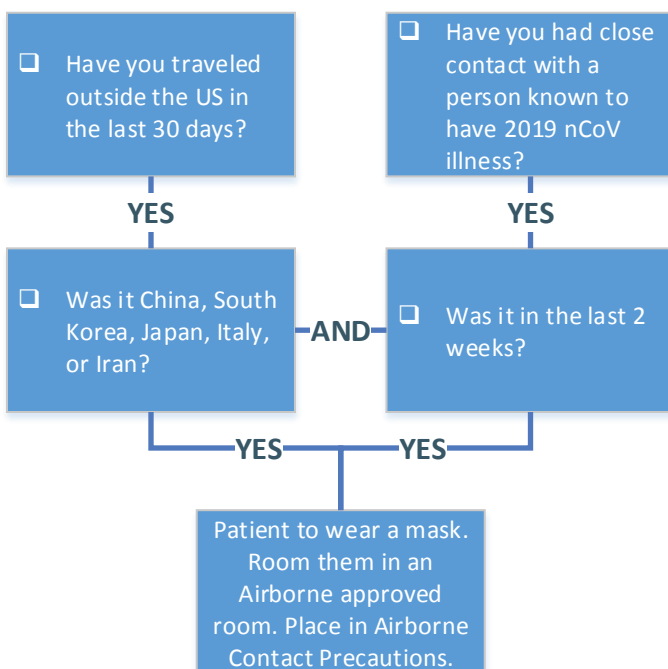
❑ Have you traveled outside the US in the last 30 days?

❑ Have you had close contact with a person known to have 2019 nCoV illness?

YES

YES

❑ Was it China, South Korea, Japan, Italy, or Iran?

AND

❑ Was it in the last 2 weeks?

YES

YES

Patient to wear a mask. Room them in an Airborne approved room. Place in Airborne Contact Precautions.